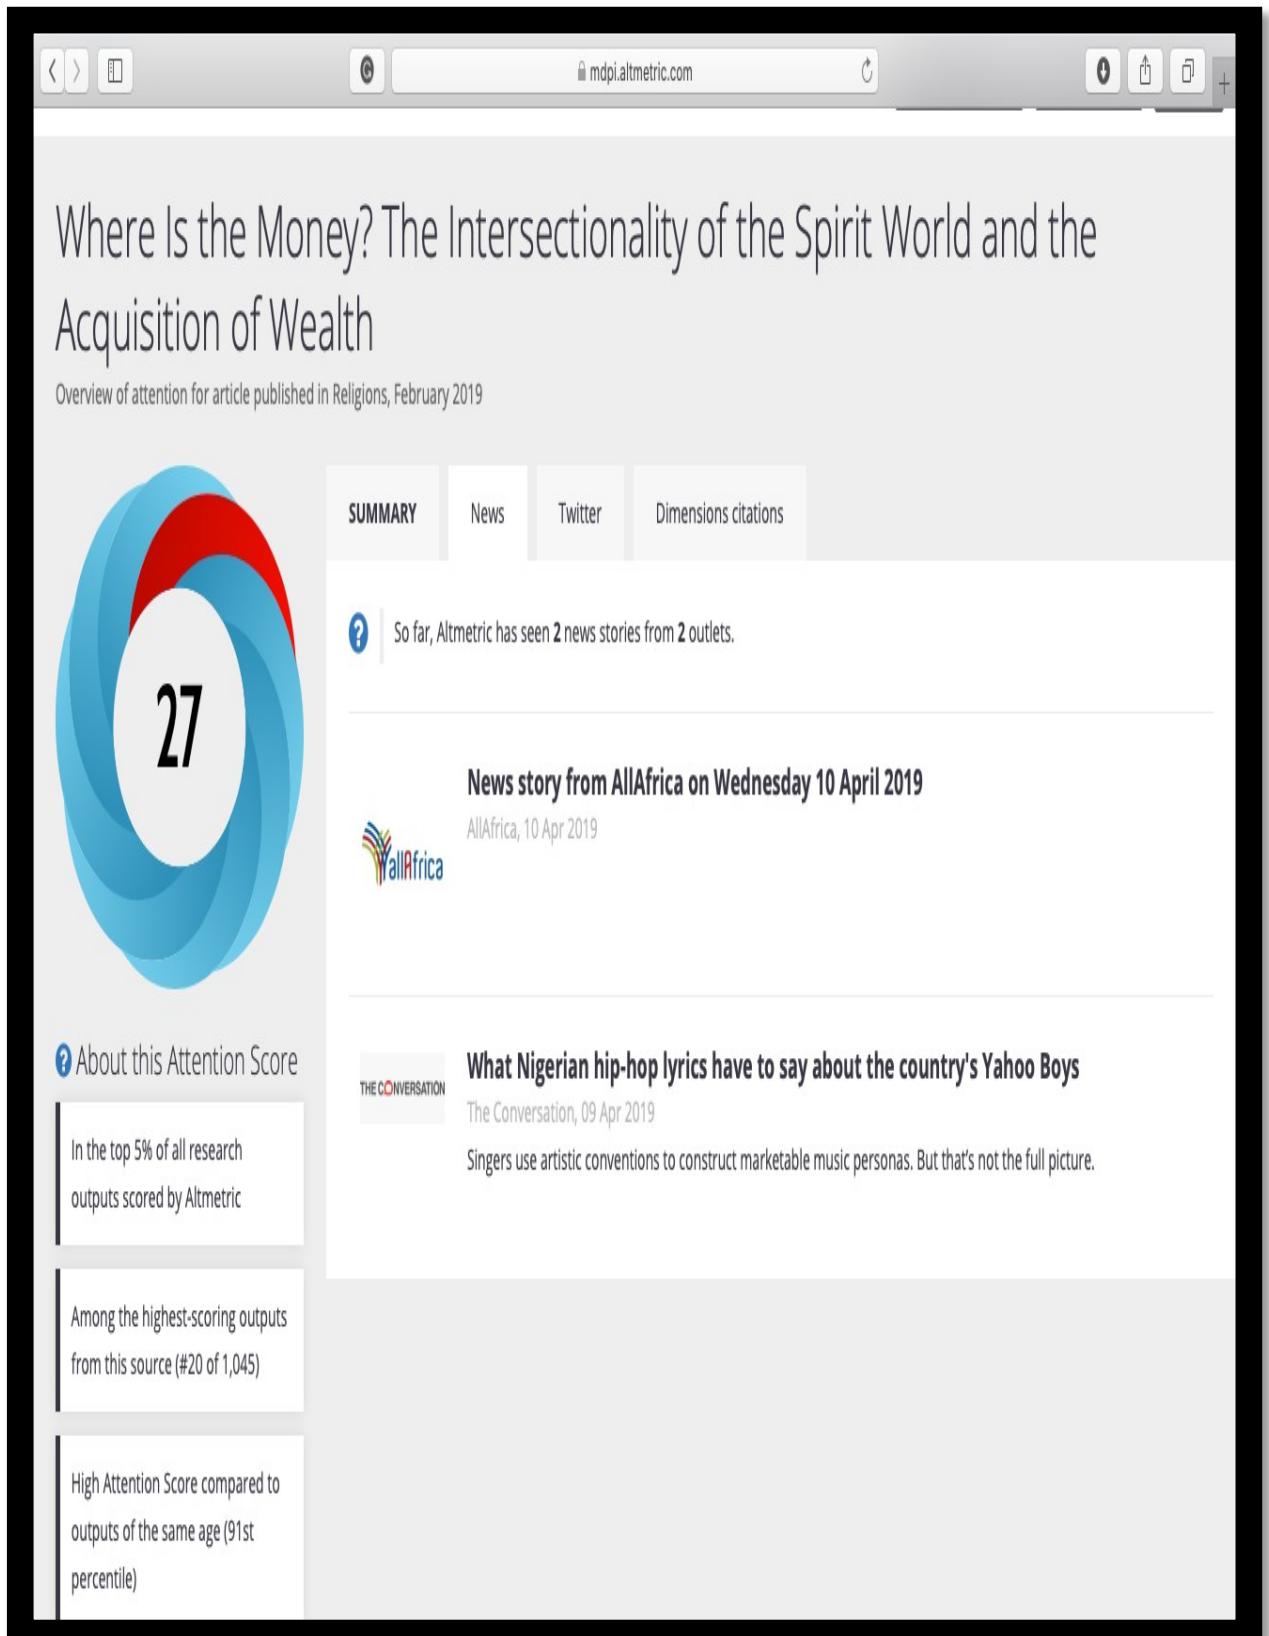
mdpi.altmetric.com

Where Is the Money? The Intersectionality of the Spirit World and the Acquisition of Wealth

Overview of attention for article published in Religions, February 2019

27

SUMMARY | News | Twitter | Dimensions citations

So far, Altmetric has seen 2 news stories from 2 outlets.

allAfrica

News story from AllAfrica on Wednesday 10 April 2019

AllAfrica, 10 Apr 2019

THE CONVERSATION

What Nigerian hip-hop lyrics have to say about the country's Yahoo Boys

The Conversation, 09 Apr 2019

Singers use artistic conventions to construct marketable music personas. But that's not the full picture.

About this Attention Score

In the top 5% of all research outputs scored by Altmetric

Among the highest-scoring outputs from this source (#20 of 1,045)

High Attention Score compared to outputs of the same age (91st percentile)